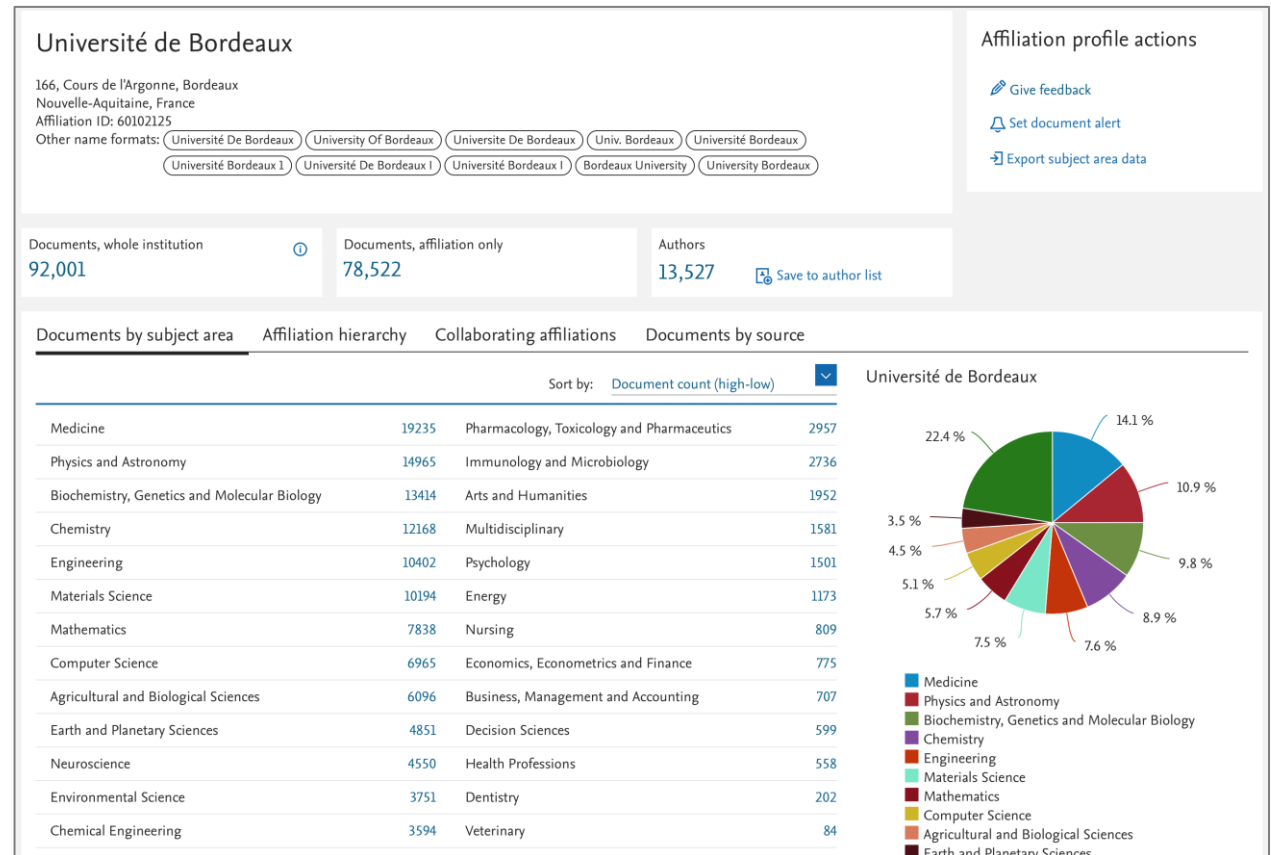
Université de Bordeaux

166, Cours de l'Argonne, Bordeaux
Nouvelle-Aquitaine, France
Affiliation ID: 60102125
Other name formats: Université De Bordeaux | University Of Bordeaux | Universite De Bordeaux | Univ. Bordeaux | Université Bordeaux | Université Bordeaux 1 | Université De Bordeaux I | Université Bordeaux I | Bordeaux University | University Bordeaux

Affiliation profile actions

Give feedback

Set document alert

Export subject area data

Documents, whole institution
92,001

Documents, affiliation only
78,522

Authors
13,527

Save to author list

Documents by subject area | Affiliation hierarchy | Collaborating affiliations | Documents by source

Sort by: Document count (high-low)

| Medicine | 19235 | Pharmacology, Toxicology and Pharmaceutics | 2957 |
|---|---|---|---|
| Physics and Astronomy | 14965 | Immunology and Microbiology | 2736 |
| Biochemistry, Genetics and Molecular Biology | 13414 | Arts and Humanities | 1952 |
| Chemistry | 12168 | Multidisciplinary | 1581 |
| Engineering | 10402 | Psychology | 1501 |
| Materials Science | 10194 | Energy | 1173 |
| Mathematics | 7838 | Nursing | 809 |
| Computer Science | 6965 | Economics, Econometrics and Finance | 775 |
| Agricultural and Biological Sciences | 6096 | Business, Management and Accounting | 707 |
| Earth and Planetary Sciences | 4851 | Decision Sciences | 599 |
| Neuroscience | 4550 | Health Professions | 558 |
| Environmental Science | 3751 | Dentistry | 202 |
| Chemical Engineering | 3594 | Veterinary | 84 |

Université de Bordeaux

14.1 %
10.9 %
9.8 %
8.9 %
7.6 %
7.5 %
5.7 %
5.1 %
4.5 %
3.5 %
22.4 %

Medicine
Physics and Astronomy
Biochemistry, Genetics and Molecular Biology
Chemistry
Engineering
Materials Science
Mathematics
Computer Science
Agricultural and Biological Sciences
Earth and Planetary Sciences